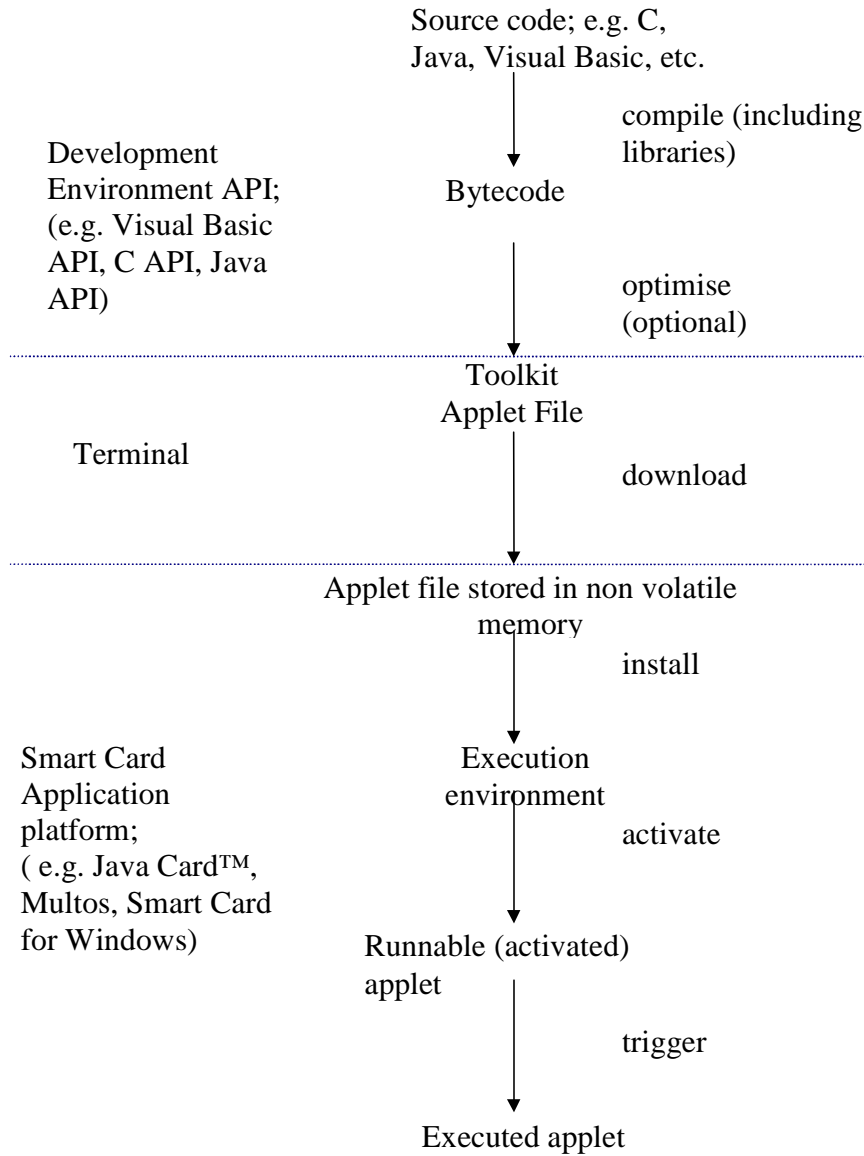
Source code; e.g. C, Java, Visual Basic, etc.

Development Environment API; (e.g. Visual Basic API, C API, Java API)

compile (including libraries)

Bytecode

optimise (optional)

Toolkit Applet File

Terminal

download

Applet file stored in non volatile memory

install

Smart Card Application platform; ( e.g. Java Card™, Multos, Smart Card for Windows)

Execution environment

activate

Runnable (activated) applet

trigger

Executed applet